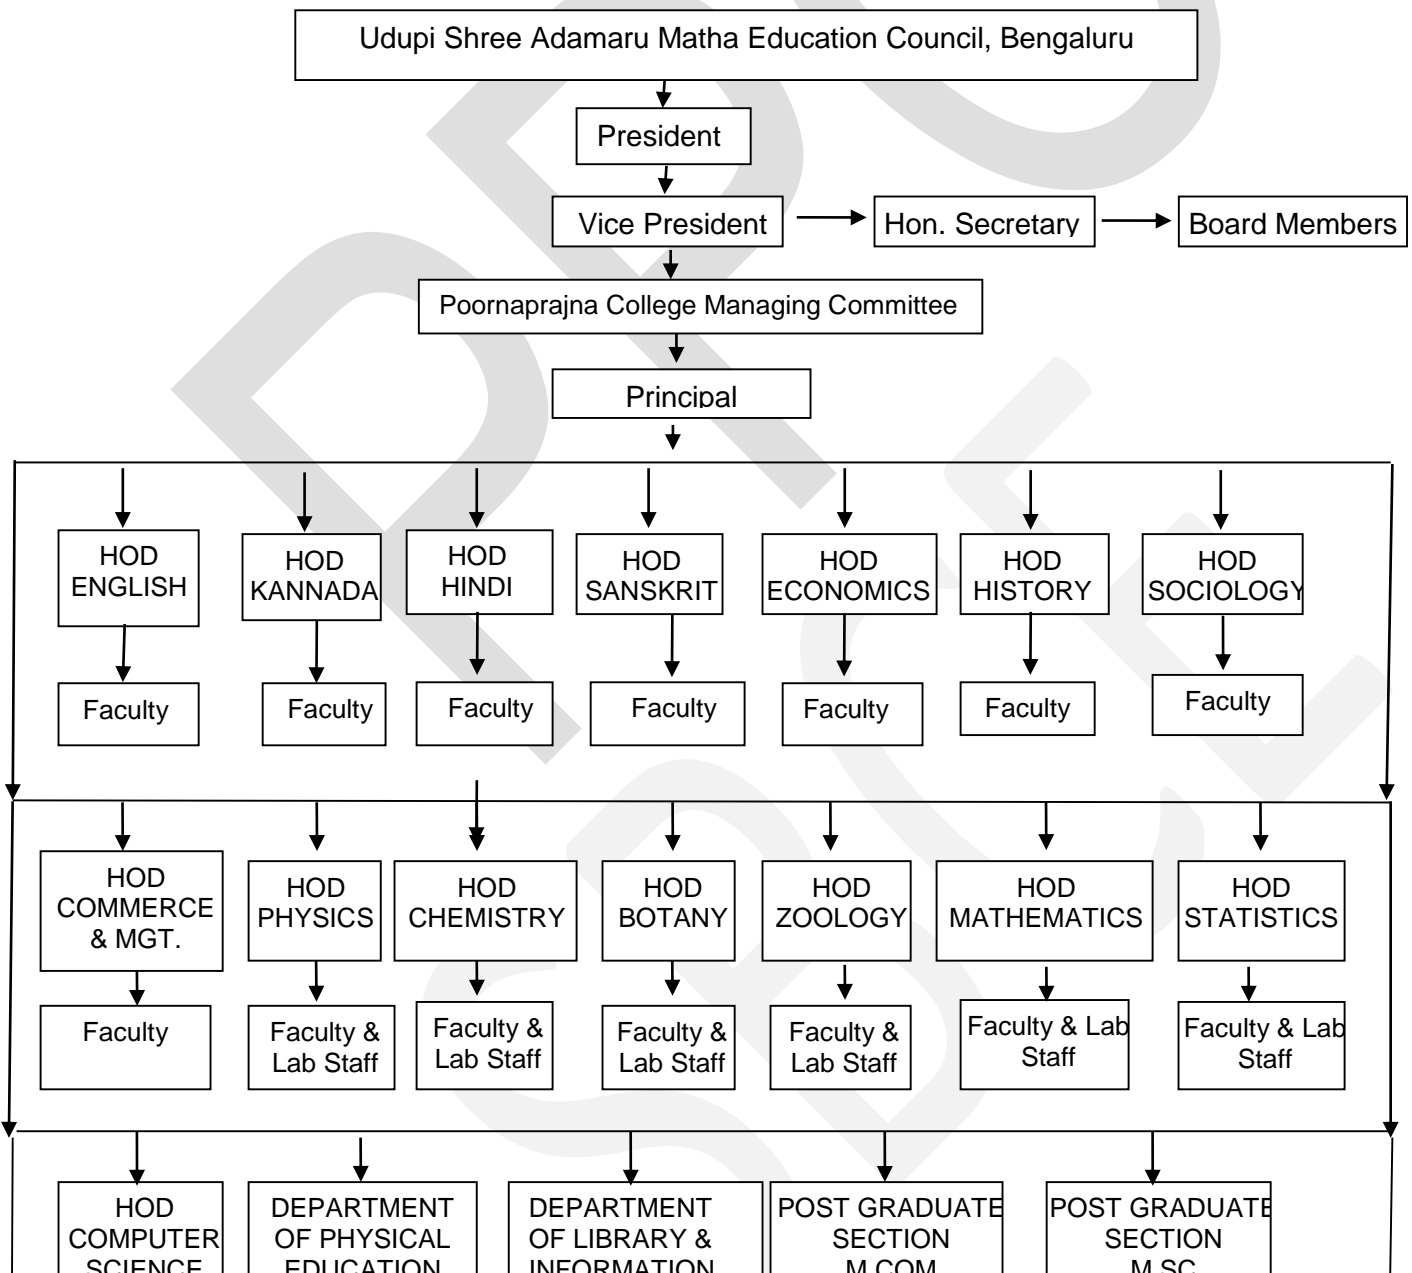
Udupi Shree Adamaru Matha Education Council, Bengaluru

President

Vice President

Hon. Secretary

Board Members

Poornaprajna College Managing Committee

Principal

HOD ENGLISH

HOD KANNADA

HOD HINDI

HOD SANSKRIT

HOD ECONOMICS

HOD HISTORY

HOD SOCIOLOGY

Faculty

Faculty

Faculty

Faculty

Faculty

Faculty

Faculty

HOD COMMERCE & MGT.

HOD PHYSICS

HOD CHEMISTRY

HOD BOTANY

HOD ZOOLOGY

HOD MATHEMATICS

HOD STATISTICS

Faculty

Faculty & Lab Staff

Faculty & Lab Staff

Faculty & Lab Staff

Faculty & Lab Staff

Faculty & Lab Staff

Faculty & Lab Staff

HOD COMPUTER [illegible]

DEPARTMENT OF PHYSICAL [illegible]

DEPARTMENT OF LIBRARY & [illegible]

POST GRADUATE SECTION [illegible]

POST GRADUATE SECTION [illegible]